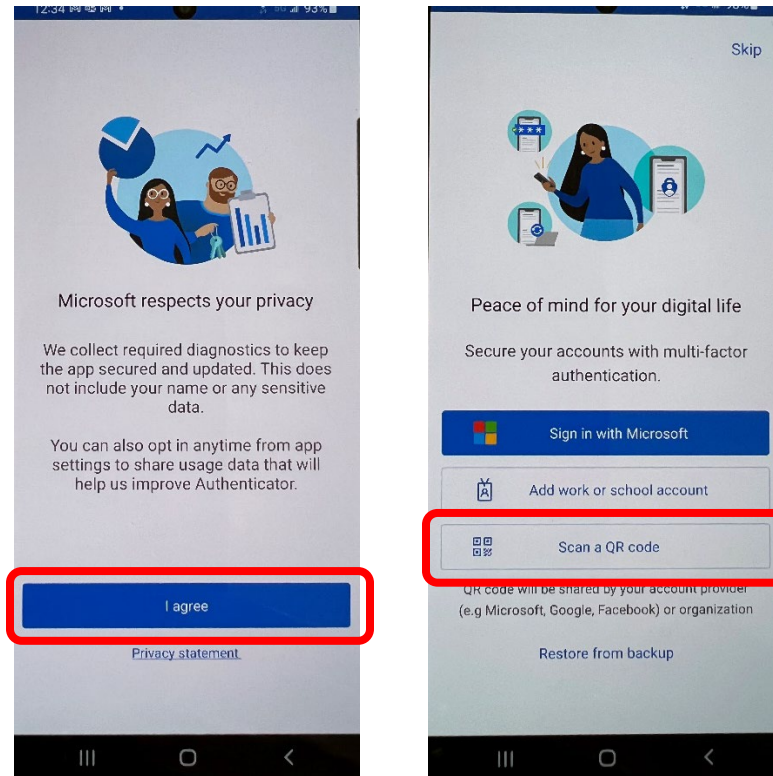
12:34 93%

Microsoft respects your privacy

We collect required diagnostics to keep the app secured and updated. This does not include your name or any sensitive data.

You can also opt in anytime from app settings to share usage data that will help us improve Authenticator.

I agree

Privacy statement

Skip

Peace of mind for your digital life

Secure your accounts with multi-factor authentication.

Sign in with Microsoft

Add work or school account

Scan a QR code

QR code will be shared by your account provider (e.g Microsoft, Google, Facebook) or organization

Restore from backup